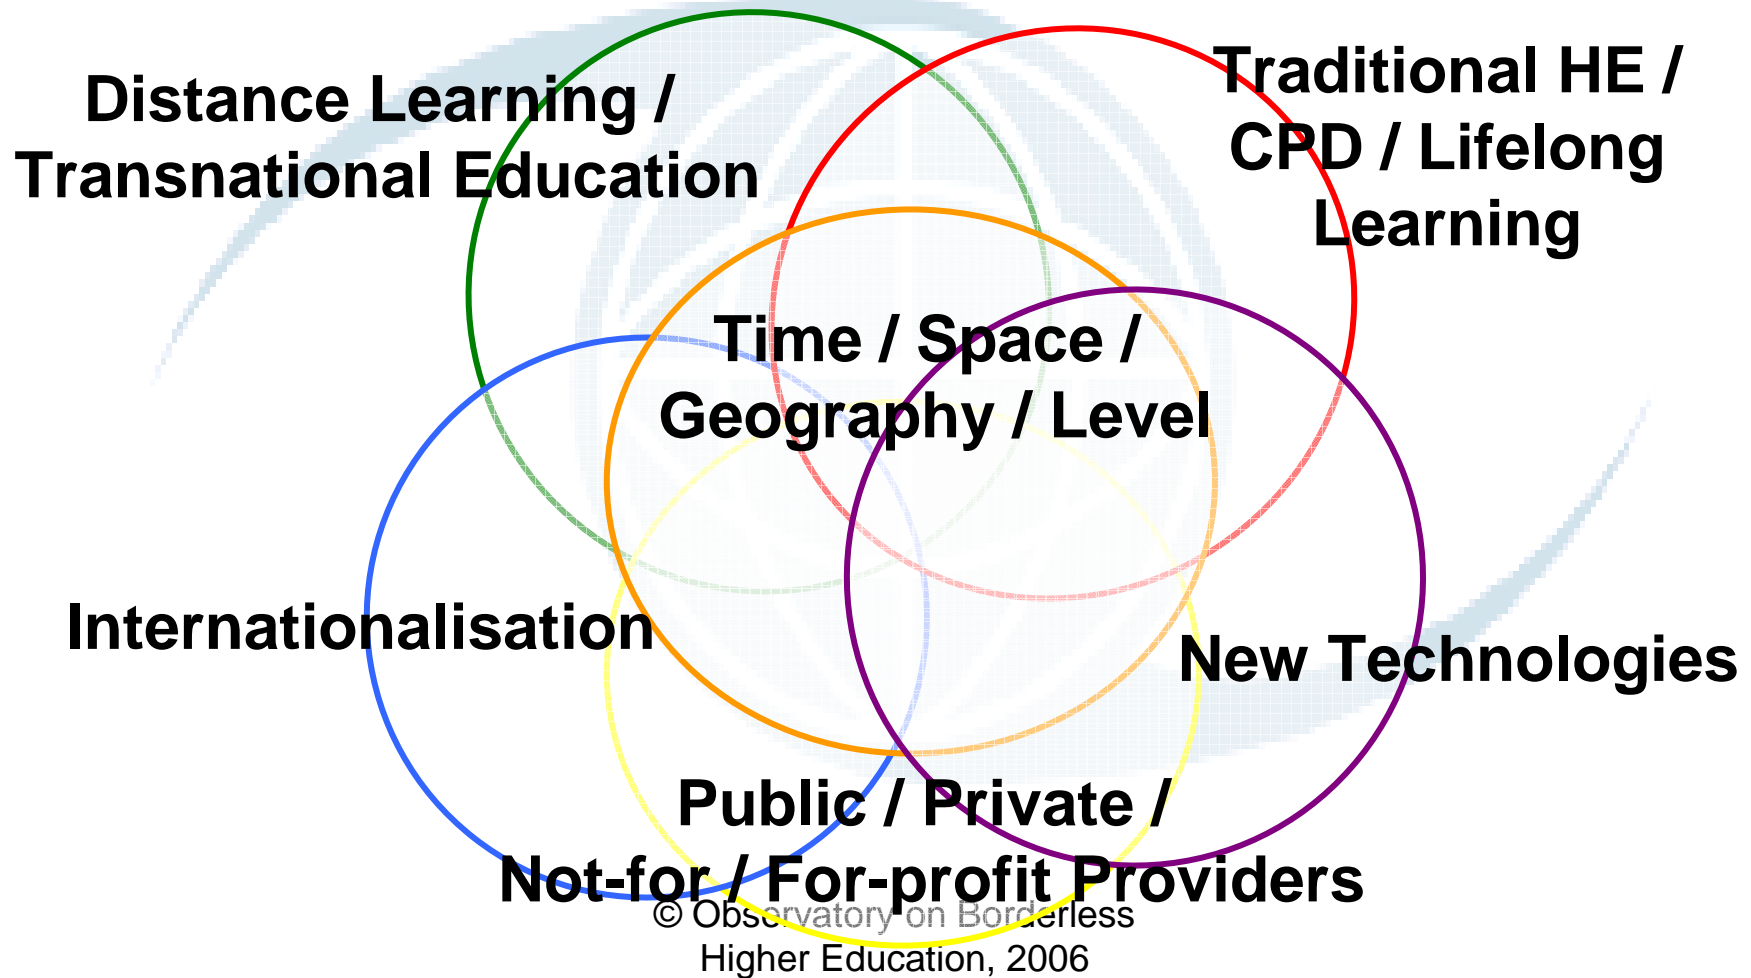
Distance Learning / Transnational Education

Traditional HE / CPD / Lifelong Learning

Time / Space / Geography / Level

Internationalisation

New Technologies

Public / Private / Not-for / For-profit Providers

© Observatory on Borderless Higher Education, 2006